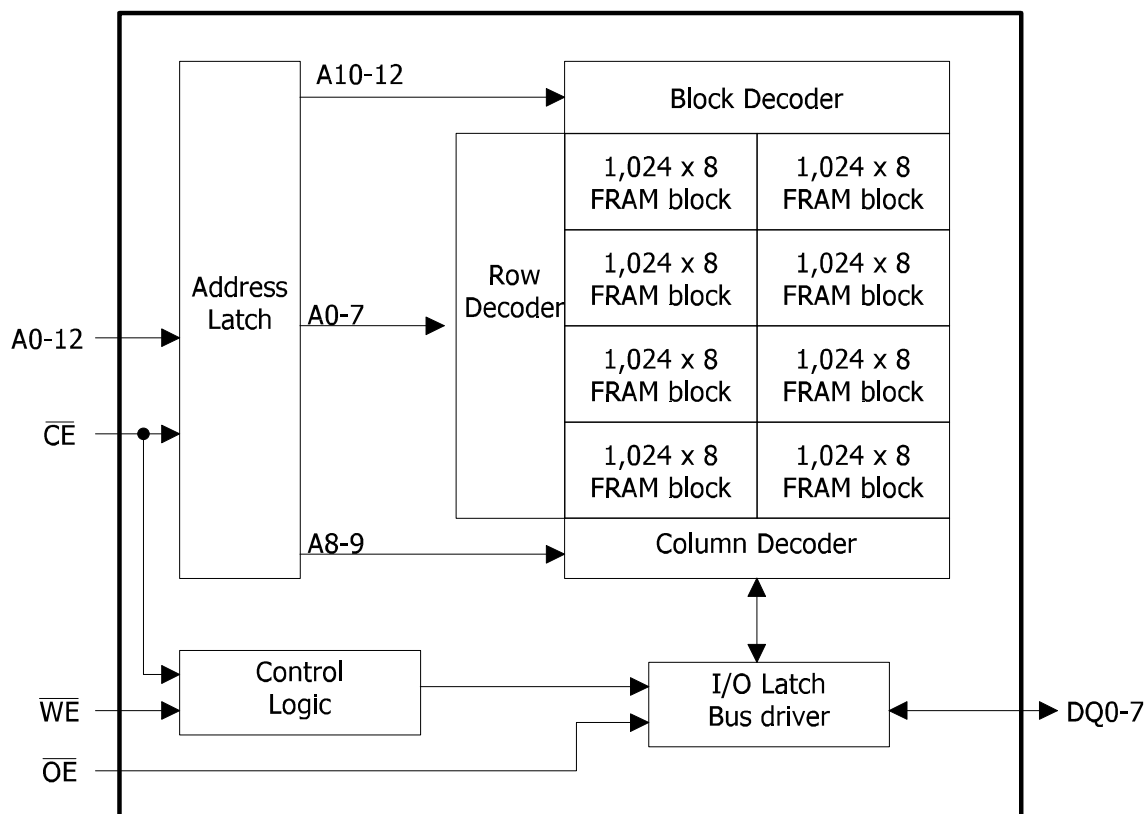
A10-12

Block Decoder

Address Latch

Row Decoder

1,024 x 8 FRAM block

1,024 x 8 FRAM block

1,024 x 8 FRAM block

1,024 x 8 FRAM block

1,024 x 8 FRAM block

1,024 x 8 FRAM block

1,024 x 8 FRAM block

1,024 x 8 FRAM block

A0-12

A0-7

$\overline{CE}$

A8-9

Column Decoder

Control Logic

I/O Latch Bus driver

$\overline{WE}$

$\overline{OE}$

DQ0-7